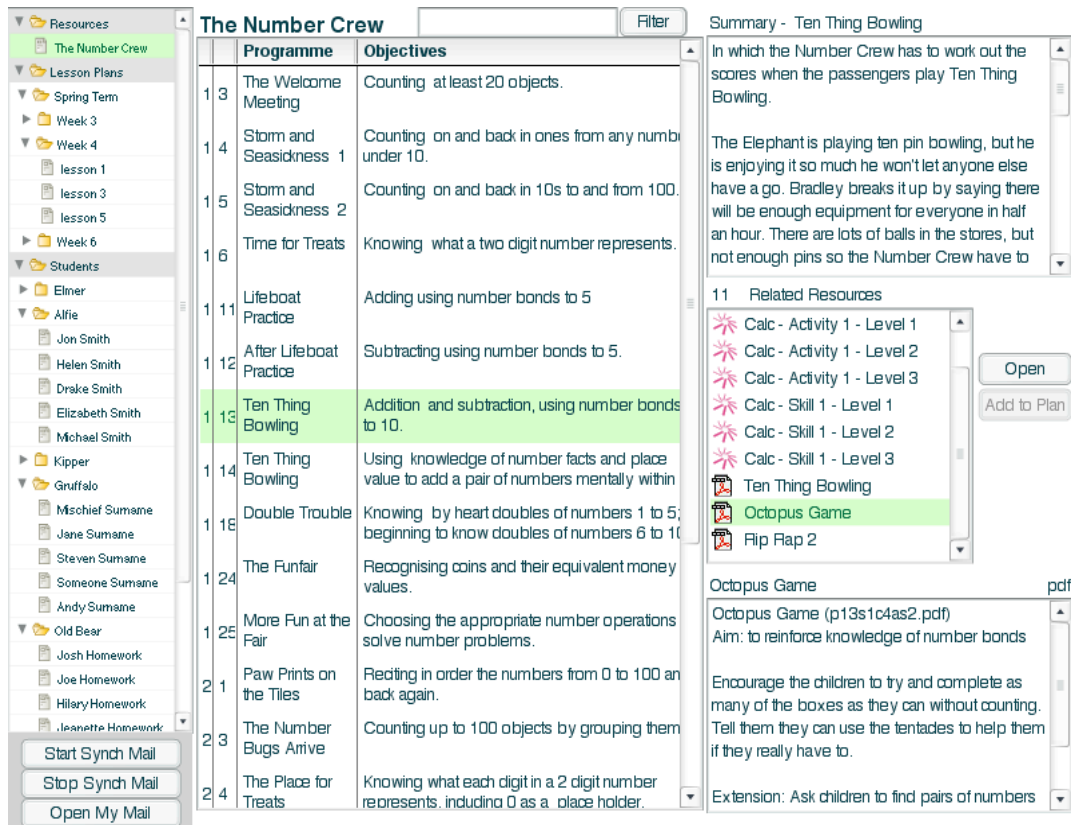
Resources
The Number Crew
Lesson Plans
Spring Term
Week 3
Week 4
lesson 1
lesson 3
lesson 5
Week 6
Students
Elmer
Alfie
Jon Smith
Helen Smith
Drake Smith
Elizabeth Smith
Michael Smith
Kipper
Gruffalo
Mischief Surname
Jane Surname
Steven Surname
Someone Surname
Andy Surname
Old Bear
Josh Homework
Joe Homework
Hilary Homework
Jeanette Homework

Start Synch Mail
Stop Synch Mail
Open My Mail

The Number Crew
Filter

| | | Programme | Objectives |
|---|---|---|---|
| 1 | 3 | The Welcome Meeting | Counting at least 20 objects. |
| 1 | 4 | Storm and Seasickness 1 | Counting on and back in ones from any numbe under 10. |
| 1 | 5 | Storm and Seasickness 2 | Counting on and back in 10s to and from 100. |
| 1 | 6 | Time for Treats | Knowing what a two digit number represents. |
| 1 | 11 | Lifeboat Practice | Adding using number bonds to 5 |
| 1 | 12 | After Lifeboat Practice | Subtracting using number bonds to 5. |
| 1 | 13 | Ten Thing Bowling | Addition and subtraction, using number bonds to 10. |
| 1 | 14 | Ten Thing Bowling | Using knowledge of number facts and place value to add a pair of numbers mentally within |
| 1 | 18 | Double Trouble | Knowing by heart doubles of numbers 1 to 5; beginning to know doubles of numbers 6 to 1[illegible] |
| 1 | 24 | The Funfair | Recognising coins and their equivalent money values. |
| 1 | 25 | More Fun at the Fair | Choosing the appropriate number operations solve number problems. |
| 2 | 1 | Paw Prints on the Tiles | Reciting in order the numbers from 0 to 100 an back again. |
| 2 | 3 | The Number Bugs Arrive | Counting up to 100 objects by grouping them |
| 2 | 4 | The Place for Treats | Knowing what each digit in a 2 digit number represents, including 0 as a place holder. |

Summary - Ten Thing Bowling
In which the Number Crew has to work out the scores when the passengers play Ten Thing Bowling.

The Elephant is playing ten pin bowling, but he is enjoying it so much he won't let anyone else have a go. Bradley breaks it up by saying there will be enough equipment for everyone in half an hour. There are lots of balls in the stores, but not enough pins so the Number Crew have to

11 Related Resources
Calc - Activity 1 - Level 1
Calc - Activity 1 - Level 2
Calc - Activity 1 - Level 3
Calc - Skill 1 - Level 1
Calc - Skill 1 - Level 2
Calc - Skill 1 - Level 3
Ten Thing Bowling
Octopus Game
Rip Rap 2

Open
Add to Plan

Octopus Game
pdf
Octopus Game (p13s1c4as2.pdf)
Aim: to reinforce knowledge of number bonds

Encourage the children to try and complete as many of the boxes as they can without counting. Tell them they can use the tentacles to help them if they really have to.

Extension: Ask children to find pairs of numbers